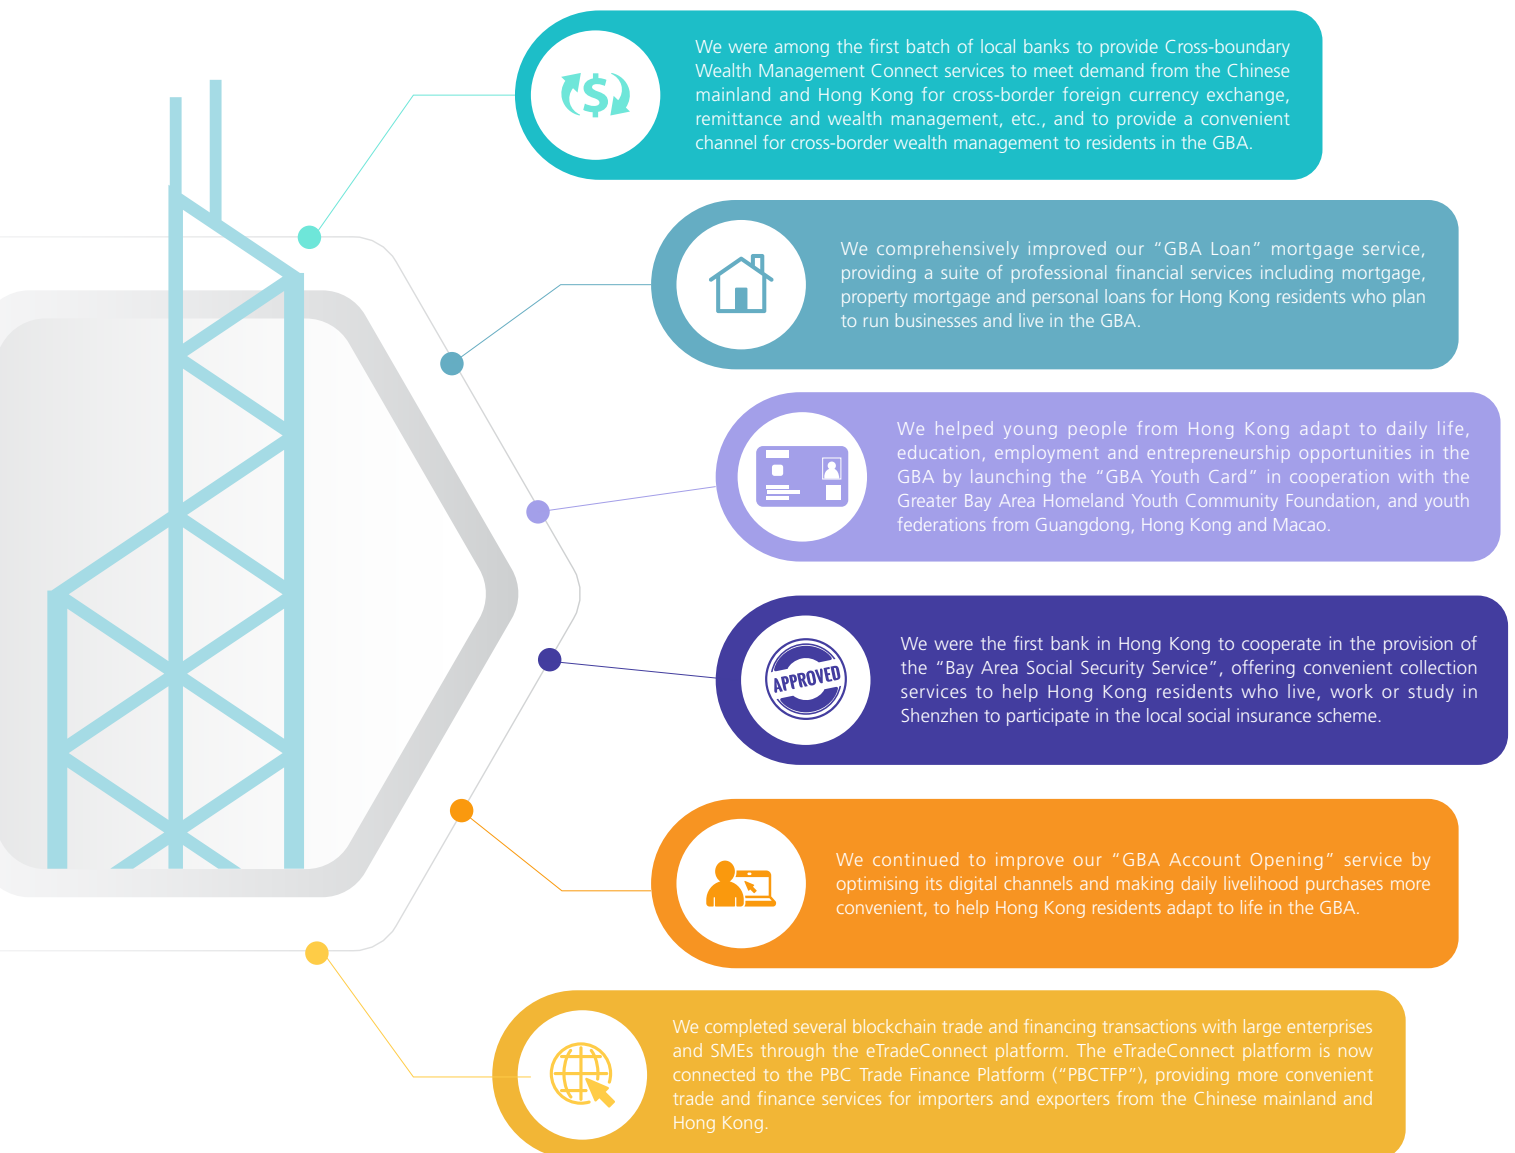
We were among the first batch of local banks to provide Cross-boundary Wealth Management Connect services to meet demand from the Chinese mainland and Hong Kong for cross-border foreign currency exchange, remittance and wealth management, etc., and to provide a convenient channel for cross-border wealth management to residents in the GBA.

We comprehensively improved our "GBA Loan" mortgage service, providing a suite of professional financial services including mortgage, property mortgage and personal loans for Hong Kong residents who plan to run businesses and live in the GBA.

We helped young people from Hong Kong adapt to daily life, education, employment and entrepreneurship opportunities in the GBA by launching the "GBA Youth Card" in cooperation with the Greater Bay Area Homeland Youth Community Foundation, and youth federations from Guangdong, Hong Kong and Macao.

APPROVED

We were the first bank in Hong Kong to cooperate in the provision of the "Bay Area Social Security Service", offering convenient collection services to help Hong Kong residents who live, work or study in Shenzhen to participate in the local social insurance scheme.

We continued to improve our "GBA Account Opening" service by optimising its digital channels and making daily livelihood purchases more convenient, to help Hong Kong residents adapt to life in the GBA.

We completed several blockchain trade and financing transactions with large enterprises and SMEs through the eTradeConnect platform. The eTradeConnect platform is now connected to the PBC Trade Finance Platform ("PBCTFP"), providing more convenient trade and finance services for importers and exporters from the Chinese mainland and Hong Kong.